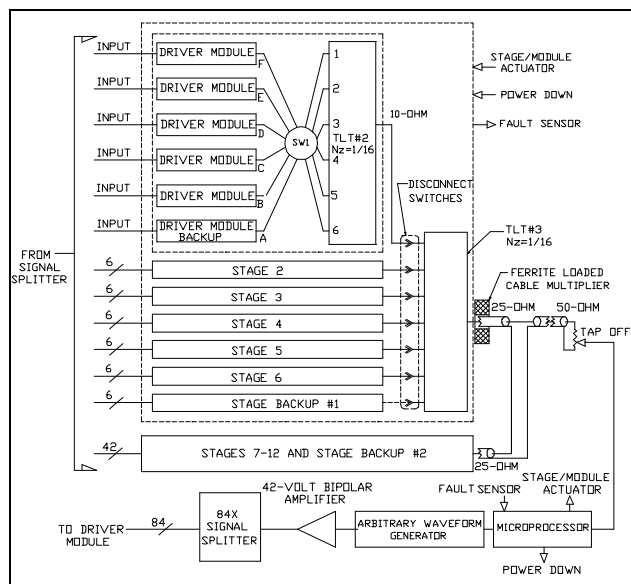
INPUT
DRIVER MODULE F
INPUT
DRIVER MODULE E
INPUT
DRIVER MODULE D
INPUT
DRIVER MODULE C
INPUT
DRIVER MODULE B
INPUT
DRIVER MODULE BACKUP A
SW1
1
2
3
4
5
6
TLT#2
Nz=1/16
10-OHM
STAGE/MODULE ACTUATOR
POWER DOWN
FAULT SENSOR
DISCONNECT SWITCHES
TLT#3
Nz=1/16
FROM SIGNAL SPLITTER
6
STAGE 2
6
STAGE 3
6
STAGE 4
6
STAGE 5
6
STAGE 6
6
STAGE BACKUP #1
FERRITE LOADED CABLE MULTIPLIER
25-OHM
50-OHM
TAP OFF
42
STAGES 7-12 AND STAGE BACKUP #2
25-OHM
42-VOLT BIPOLAR AMPLIFIER
FAULT SENSOR
STAGE/MODULE ACTUATOR
TO DRIVER MODULE
84
84X SIGNAL SPLITTER
ARBITRARY WAVEFORM GENERATOR
MICROPROCESSOR
POWER DOWN